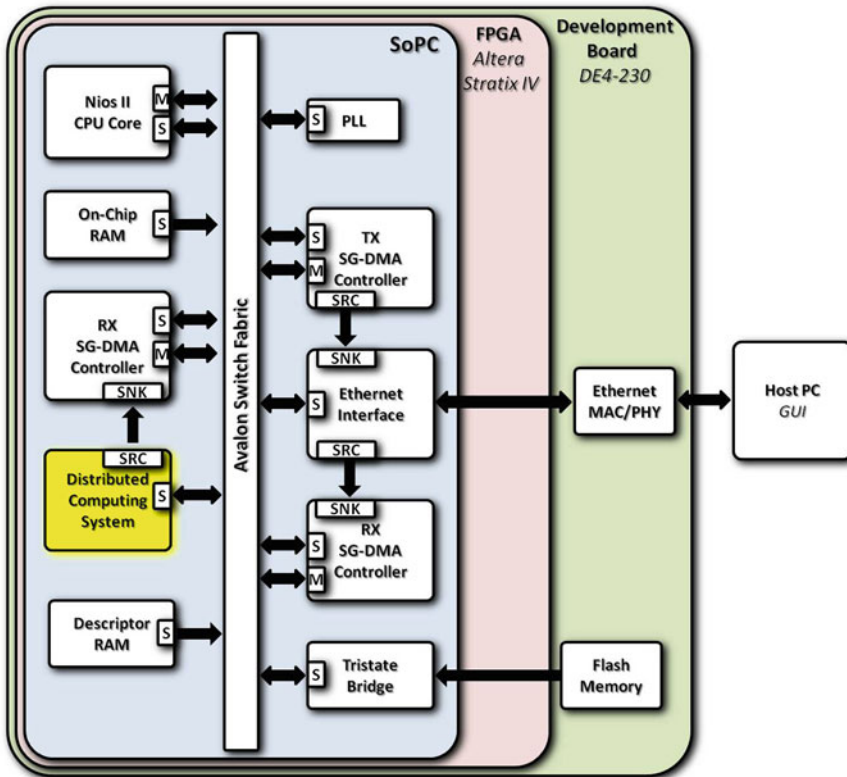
SoPC

FPGA
Altera
Stratix IV

Development
Board
DE4-230

Nios II
CPU Core
M
S

On-Chip
RAM
S

RX
SG-DMA
Controller
S
M
SNK

SRC
Distributed
Computing
System
S

Descriptor
RAM
S

Avalon Switch Fabric

S
PLL

S
M
TX
SG-DMA
Controller
SRC

SNK
S
Ethernet
Interface
SRC

SNK
S
M
RX
SG-DMA
Controller

S
Tristate
Bridge

Ethernet
MAC/PHY

Host PC
GUI

Flash
Memory